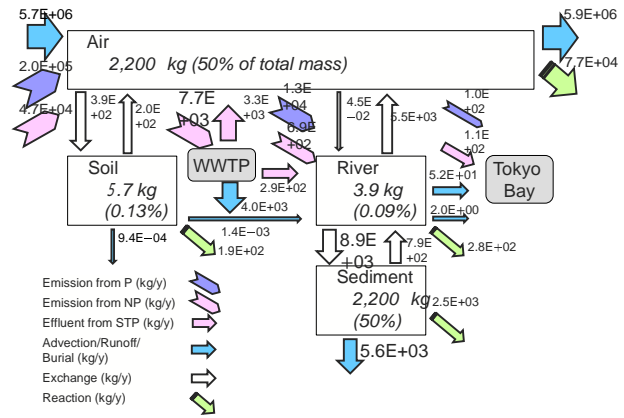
5.7E+06
Air
2,200 kg (50% of total mass)
5.9E+06
2.0E+05
7.7E+04
4.7E+04
3.9E+02
2.0E+02
7.7E+03
3.3E+03
1.3E+04
4.5E−02
5.5E+03
1.0E+02
6.9E+02
1.1E+02
Soil
5.7 kg
(0.13%)
WWTP
2.9E+02
River
3.9 kg
(0.09%)
5.2E+01
Tokyo Bay
4.0E+03
2.0E+00
9.4E−04
1.4E−03
1.9E+02
8.9E+03
7.9E+02
2.8E+02
Sediment
2,200 kg
(50%)
2.5E+03
5.6E+03
Emission from P (kg/y)
Emission from NP (kg/y)
Effluent from STP (kg/y)
Advection/Runoff/Burial (kg/y)
Exchange (kg/y)
Reaction (kg/y)